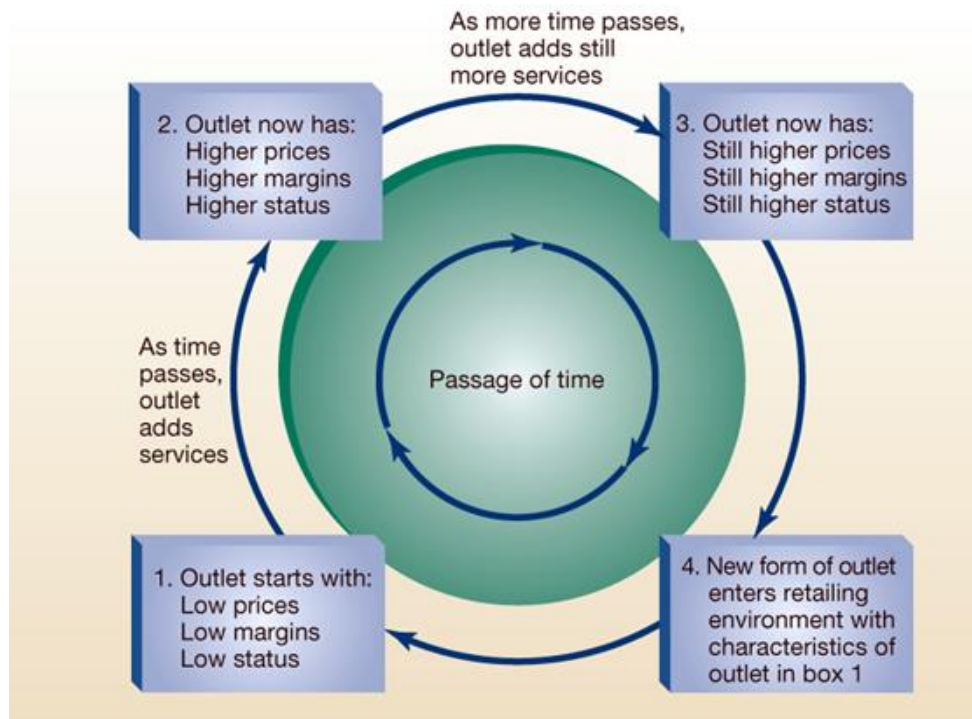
As more time passes, outlet adds still more services

2. Outlet now has:
Higher prices
Higher margins
Higher status

3. Outlet now has:
Still higher prices
Still higher margins
Still higher status

As time passes, outlet adds services

Passage of time

1. Outlet starts with:
Low prices
Low margins
Low status

4. New form of outlet enters retailing environment with characteristics of outlet in box 1